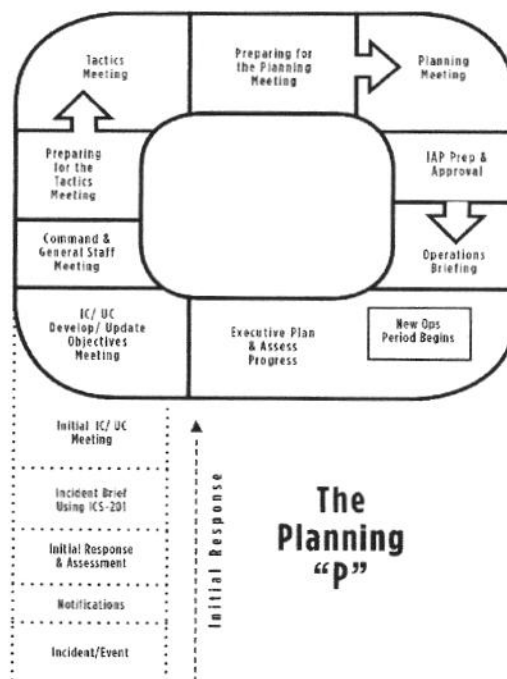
Tactics Meeting

Preparing for the Planning Meeting

Planning Meeting

Preparing for the Tactics Meeting

IAP Prep & Approval

Command & General Staff Meeting

Operations Briefing

IC/ UC Develop/ Update Objectives Meeting

Executive Plan & Assess Progress

New Ops Period Begins

Initial IC/ UC Meeting

Incident Brief Using ICS-201

Initial Response & Assessment

Notifications

Incident/Event

Initial Response

The Planning "P"